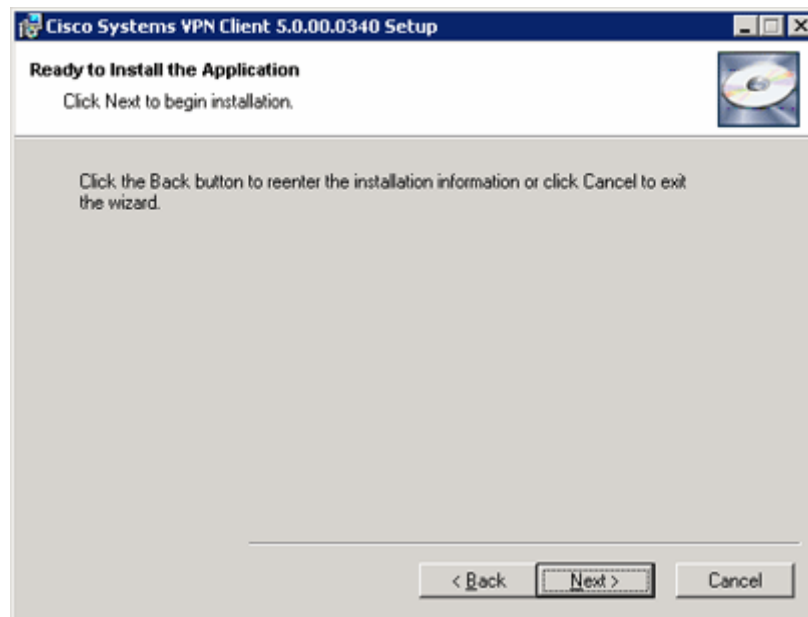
Cisco Systems VPN Client 5.0.00.0340 Setup

Ready to Install the Application

Click Next to begin installation.

Click the Back button to reenter the installation information or click Cancel to exit the wizard.

< Back

Next >

Cancel